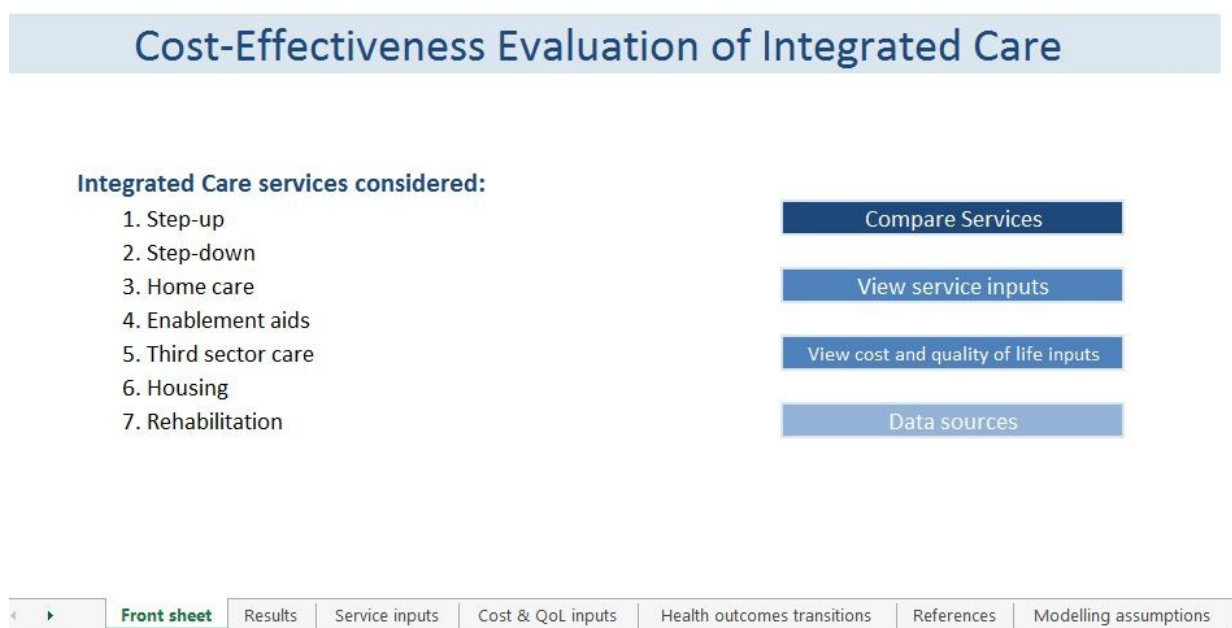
Cost-Effectiveness Evaluation of Integrated Care

Integrated Care services considered:
1. Step-up
2. Step-down
3. Home care
4. Enablement aids
5. Third sector care
6. Housing
7. Rehabilitation

Compare Services

View service inputs

View cost and quality of life inputs

Data sources

Front sheet | Results | Service inputs | Cost & QoL inputs | Health outcomes transitions | References | Modelling assumptions